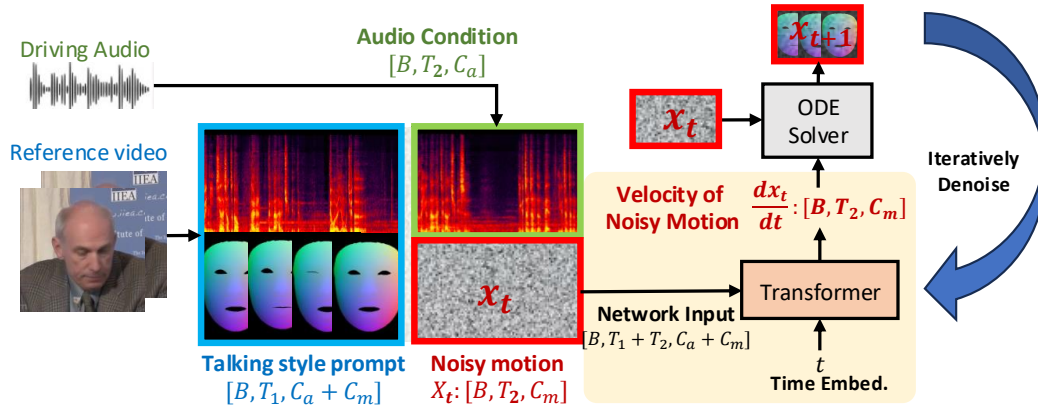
Driving Audio

Audio Condition
$[B, T_2, C_a]$

$x_{t+1}$

$x_t$

ODE Solver

Iteratively Denoise

Reference video

Velocity of Noisy Motion

$\frac{dx_t}{dt}: [B, T_2, C_m]$

$x_t$

Transformer

Network Input
$[B, T_1 + T_2, C_a + C_m]$

$t$
Time Embed.

Talking style prompt
$[B, T_1, C_a + C_m]$

Noisy motion
$X_t: [B, T_2, C_m]$